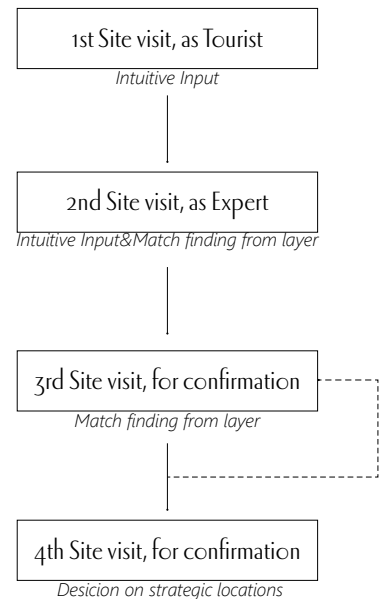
1st Site visit, as Tourist

Intuitive Input

2nd Site visit, as Expert

Intuitive Input&Match finding from layer

3rd Site visit, for confirmation

Match finding from layer

4th Site visit, for confirmation

Desicion on strategic locations